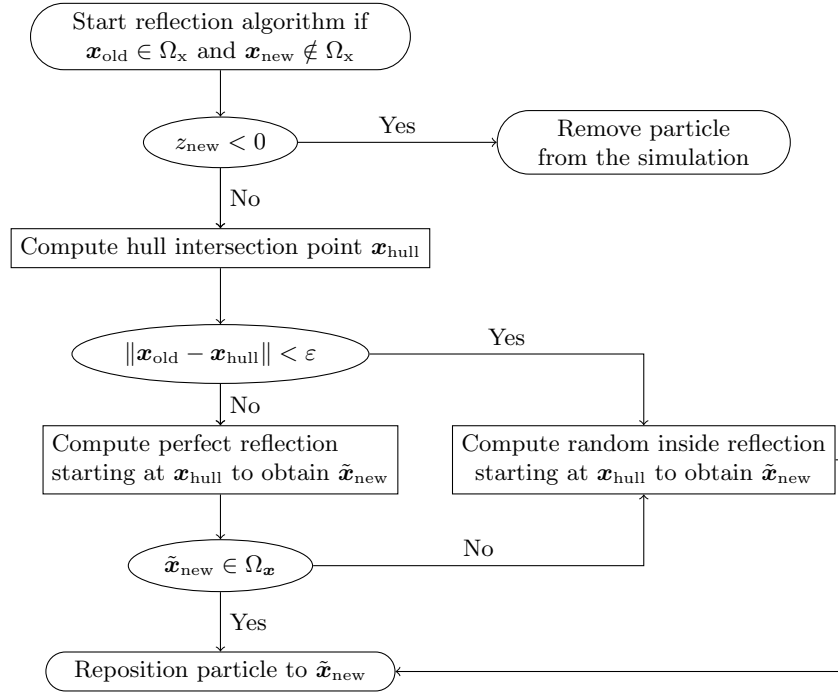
Start reflection algorithm if $\boldsymbol{x}_{\text{old}} \in \Omega_{\text{x}}$ and $\boldsymbol{x}_{\text{new}} \notin \Omega_{\text{x}}$

$z_{\text{new}} < 0$

Yes

Remove particle from the simulation

No

Compute hull intersection point $\boldsymbol{x}_{\text{hull}}$

$\|\boldsymbol{x}_{\text{old}} - \boldsymbol{x}_{\text{hull}}\| < \varepsilon$

Yes

No

Compute perfect reflection starting at $\boldsymbol{x}_{\text{hull}}$ to obtain $\tilde{\boldsymbol{x}}_{\text{new}}$

Compute random inside reflection starting at $\boldsymbol{x}_{\text{hull}}$ to obtain $\tilde{\boldsymbol{x}}_{\text{new}}$

$\tilde{\boldsymbol{x}}_{\text{new}} \in \Omega_{\boldsymbol{x}}$

No

Yes

Reposition particle to $\tilde{\boldsymbol{x}}_{\text{new}}$